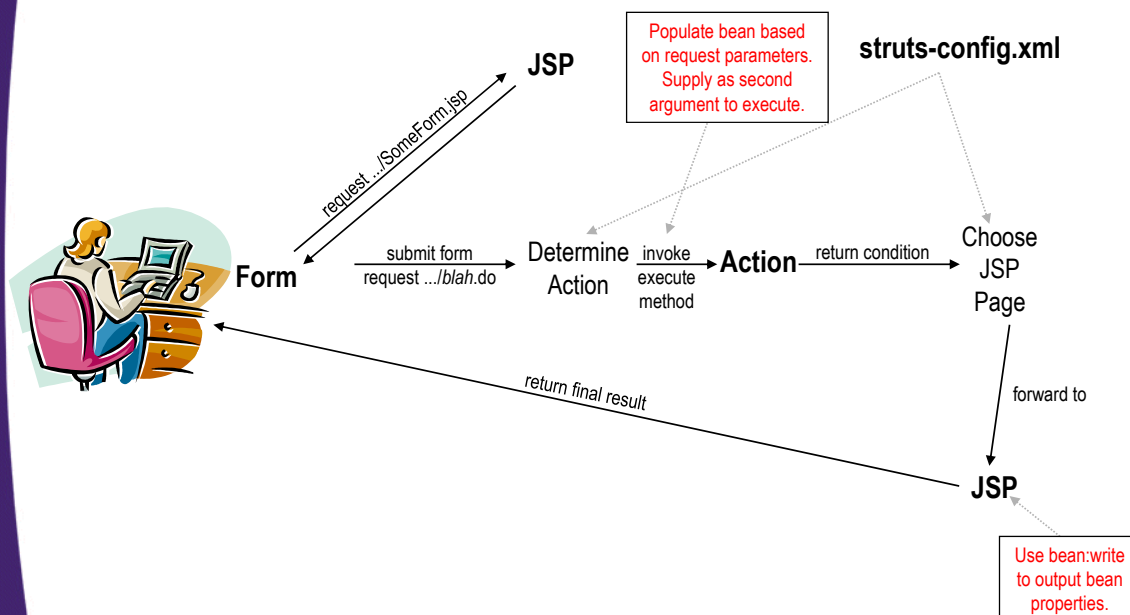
Populate bean based on request parameters. Supply as second argument to execute.

struts-config.xml

JSP

request .../SomeForm.jsp

Form

submit form
request .../blah.do

Determine Action

invoke execute method

Action

return condition

Choose JSP Page

forward to

return final result

JSP

Use bean:write to output bean properties.